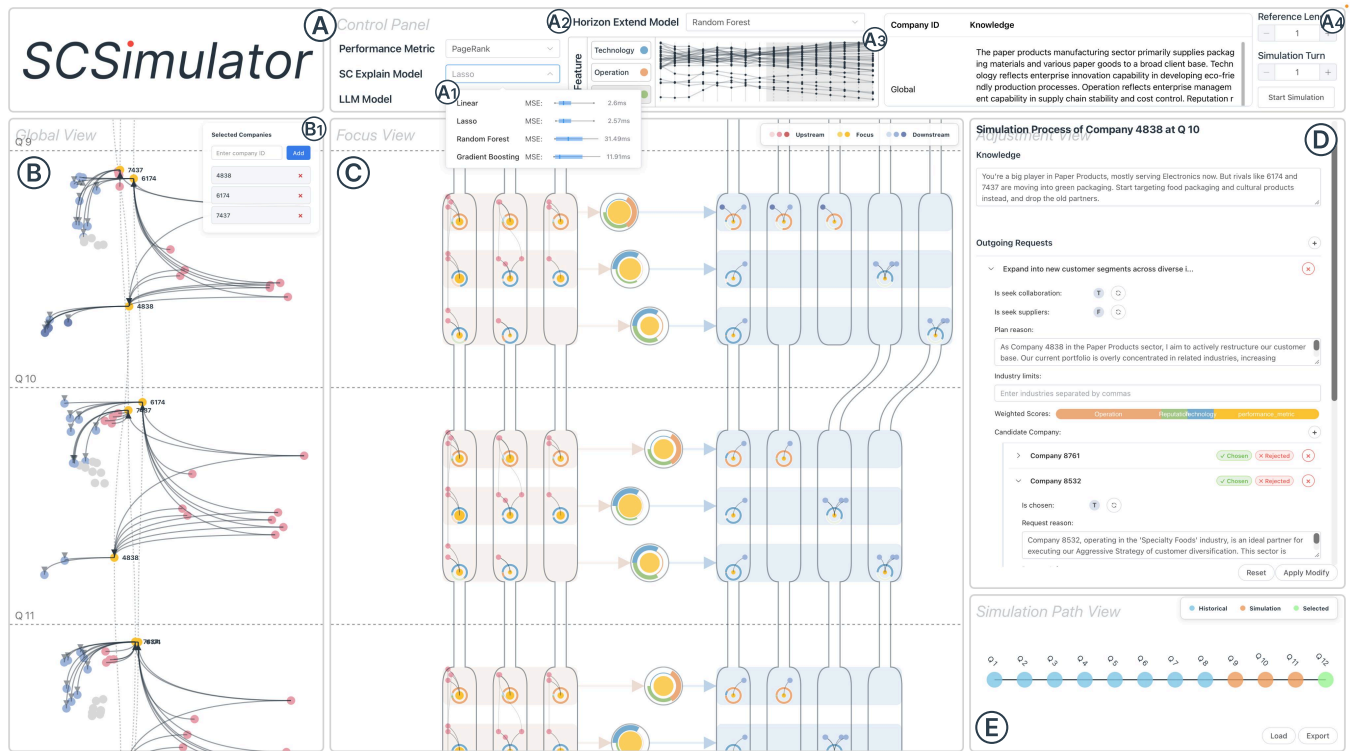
SCSimulator

A Control Panel

Performance Metric PageRank
SC Explain Model Lasso
LLM Model

A1
Linear MSE: 2.6ms
Lasso MSE: 2.57ms
Random Forest MSE: 31.49ms
Gradient Boosting MSE: 11.91ms

A2 Horizon Extend Model Random Forest

Feature
Technology
Operation

A3

Company ID Knowledge
Global
The paper products manufacturing sector primarily supplies packag materials and various paper goods to a broad client base. Techn ology reflects enterprise innovation capability in developing eco-frie ndly production processes. Operation reflects enterprise managem ent capability in supply chain stability and cost control. Reputation r

Reference Len A4
− 1 +
Simulation Turn
− 1 +
Start Simulation

B Global View
B1
Selected Companies
Enter company ID Add
4838 ×
6174 ×
7437 ×
Q 9
7437
6174
4838
Q 10
6174
7437
4838
Q 11
7437
6174

C Focus View
Upstream Focus Downstream

D
Simulation Process of Company 4838 at Q 10
Adjustment View
Knowledge
You're a big player in Paper Products, mostly serving Electronics now. But rivals like 6174 and 7437 are moving into green packaging. Start targeting food packaging and cultural products instead, and drop the old partners.

Outgoing Requests +
Expand into new customer segments across diverse i... ×
Is seek collaboration: T
Is seek suppliers: F
Plan reason:
As Company 4838 in the Paper Products sector, I aim to actively restructure our customer base. Our current portfolio is overly concentrated in related industries, increasing
Industry limits:
Enter industries separated by commas
Weighted Scores: Operation Reputation Technology performance_metric
Candidate Company: +
Company 8761 ✓ Chosen × Rejected ×
Company 8532 ✓ Chosen × Rejected ×
Is chosen: T
Request reason:
Company 8532, operating in the 'Specialty Foods' industry, is an ideal partner for executing our Aggressive Strategy of customer diversification. This sector is
Reset Apply Modify

Simulation Path View
Historical Simulation Selected
Q 1 Q 2 Q 3 Q 4 Q 5 Q 6 Q 7 Q 8 Q 9 Q 10 Q 11 Q 12
E
Load Export